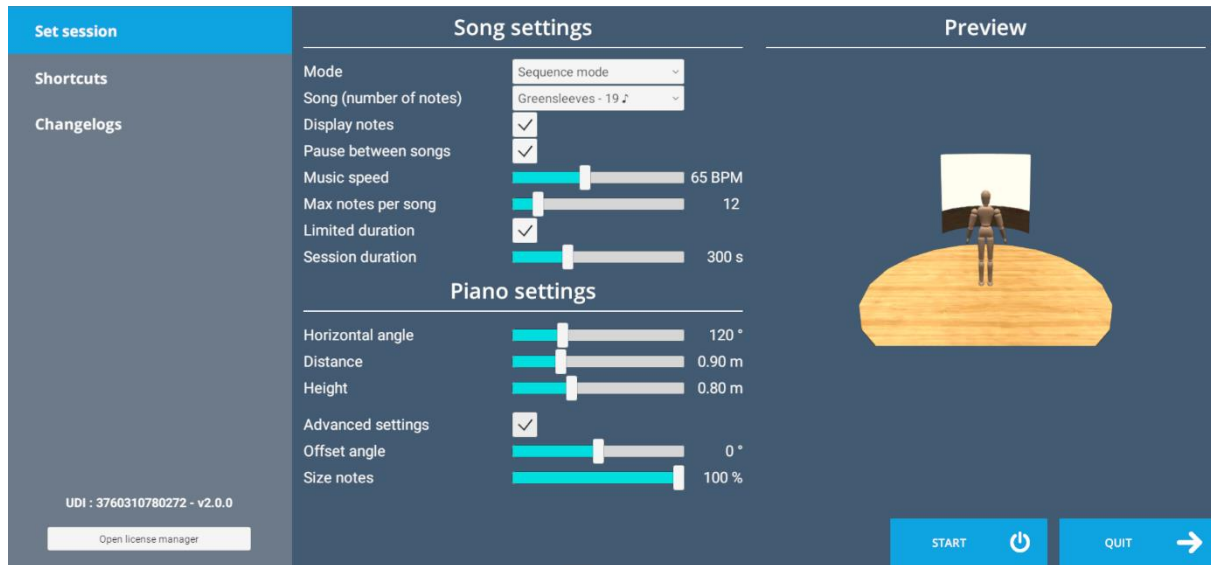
Set session
Shortcuts
Changelogs

Song settings

Mode Sequence mode
Song (number of notes) Greensleeves - 19 ♪
Display notes
Pause between songs
Music speed 65 BPM
Max notes per song 12
Limited duration
Session duration 300 s

Piano settings

Horizontal angle 120 °
Distance 0.90 m
Height 0.80 m
Advanced settings
Offset angle 0 °
Size notes 100 %

Preview

UDI : 3760310780272 - v2.0.0
Open license manager

START
QUIT